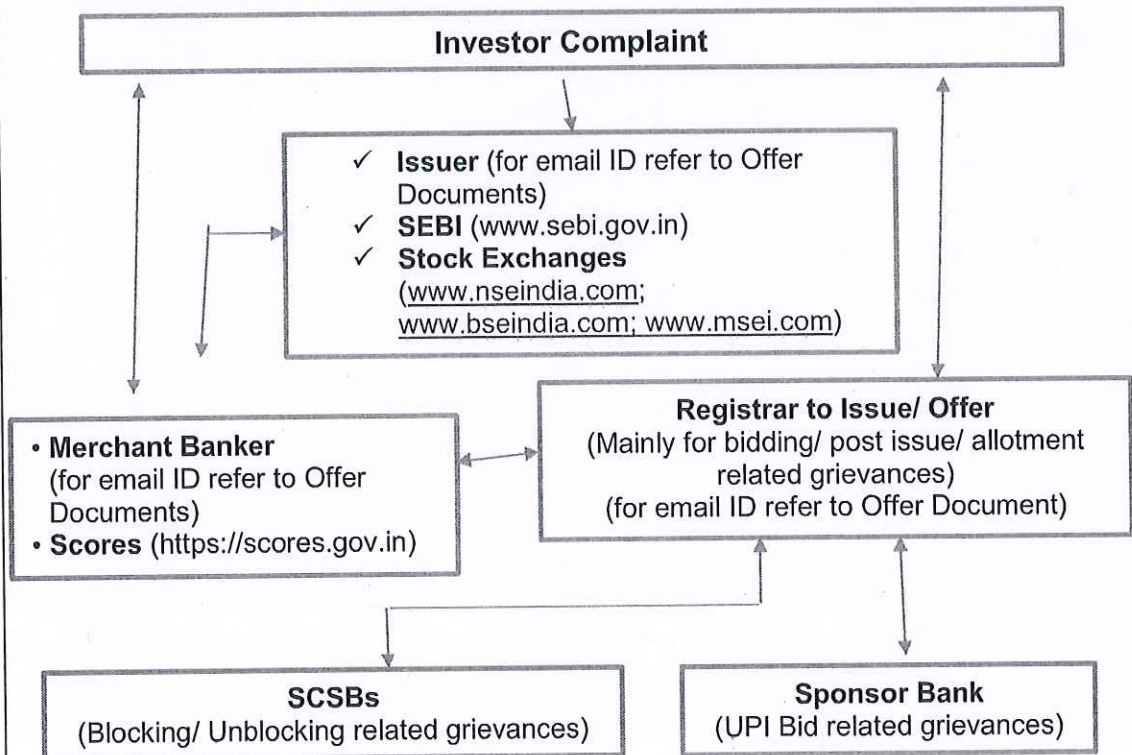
Investor Complaint

✓ **Issuer** (for email ID refer to Offer Documents)
✓ **SEBI** (www.sebi.gov.in)
✓ **Stock Exchanges** (www.nseindia.com; www.bseindia.com; www.msei.com)

• **Merchant Banker** (for email ID refer to Offer Documents)
• **Scores** (https://scores.gov.in)

**Registrar to Issue/ Offer**
(Mainly for bidding/ post issue/ allotment related grievances)
(for email ID refer to Offer Document)

**SCSBs**
(Blocking/ Unblocking related grievances)

**Sponsor Bank**
(UPI Bid related grievances)